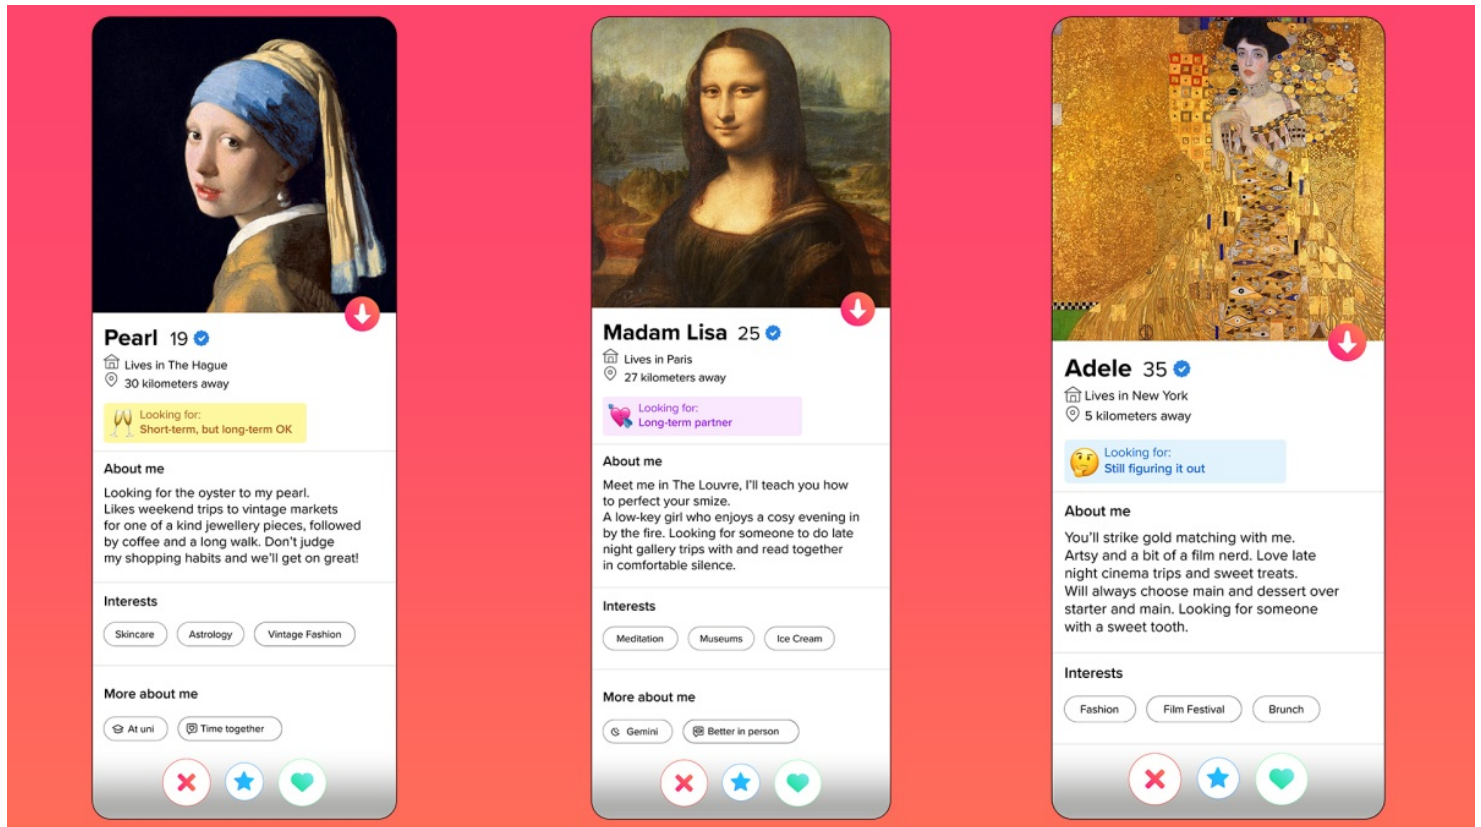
Pearl 19

Lives in The Hague

30 kilometers away

Looking for:
Short-term, but long-term OK

About me

Looking for the oyster to my pearl. Likes weekend trips to vintage markets for one of a kind jewellery pieces, followed by coffee and a long walk. Don't judge my shopping habits and we'll get on great!

Interests

Skincare | Astrology | Vintage Fashion

More about me

At uni | Time together

Madam Lisa 25

Lives in Paris

27 kilometers away

Looking for:
Long-term partner

About me

Meet me in The Louvre, I'll teach you how to perfect your smize.
A low-key girl who enjoys a cosy evening in by the fire. Looking for someone to do late night gallery trips with and read together in comfortable silence.

Interests

Meditation | Museums | Ice Cream

More about me

Gemini | Better in person

Adele 35

Lives in New York

5 kilometers away

Looking for:
Still figuring it out

About me

You'll strike gold matching with me. Artsy and a bit of a film nerd. Love late night cinema trips and sweet treats. Will always choose main and dessert over starter and main. Looking for someone with a sweet tooth.

Interests

Fashion | Film Festival | Brunch